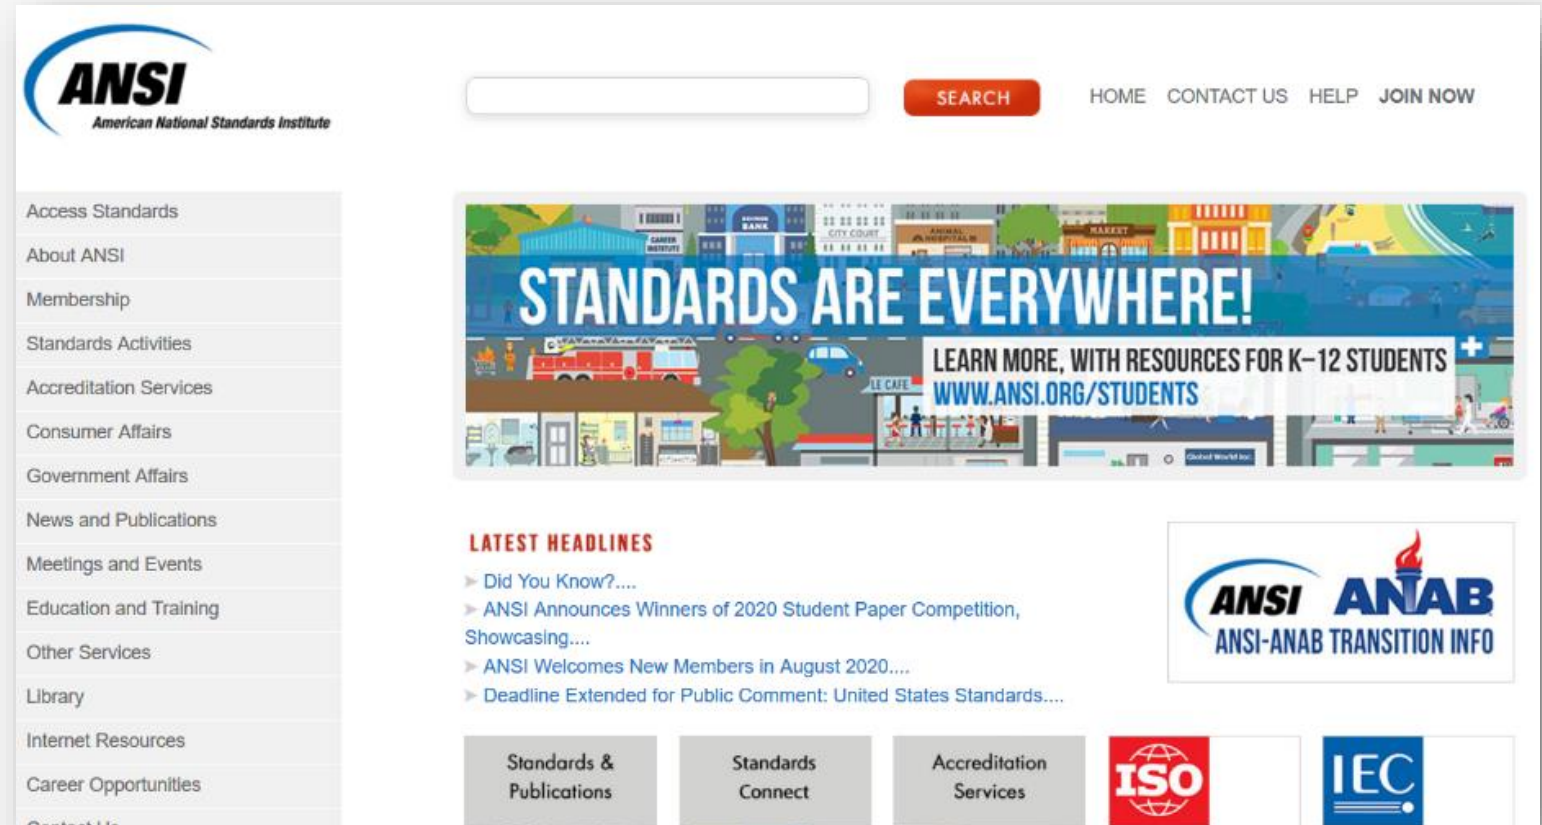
ANSI
American National Standards Institute

SEARCH

HOME CONTACT US HELP JOIN NOW

Access Standards
About ANSI
Membership
Standards Activities
Accreditation Services
Consumer Affairs
Government Affairs
News and Publications
Meetings and Events
Education and Training
Other Services
Library
Internet Resources
Career Opportunities
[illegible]

CAREER INSTITUTE BANK CITY COURT ANIMAL HOSPITAL MARKET

STANDARDS ARE EVERYWHERE!

LEARN MORE, WITH RESOURCES FOR K–12 STUDENTS
WWW.ANSI.ORG/STUDENTS

LE CAFE

LATEST HEADLINES

Did You Know?....
ANSI Announces Winners of 2020 Student Paper Competition, Showcasing....
ANSI Welcomes New Members in August 2020....
Deadline Extended for Public Comment: United States Standards....

ANSI ANAB
ANSI-ANAB TRANSITION INFO

Standards & Publications
Standards Connect
Accreditation Services
ISO
IEC